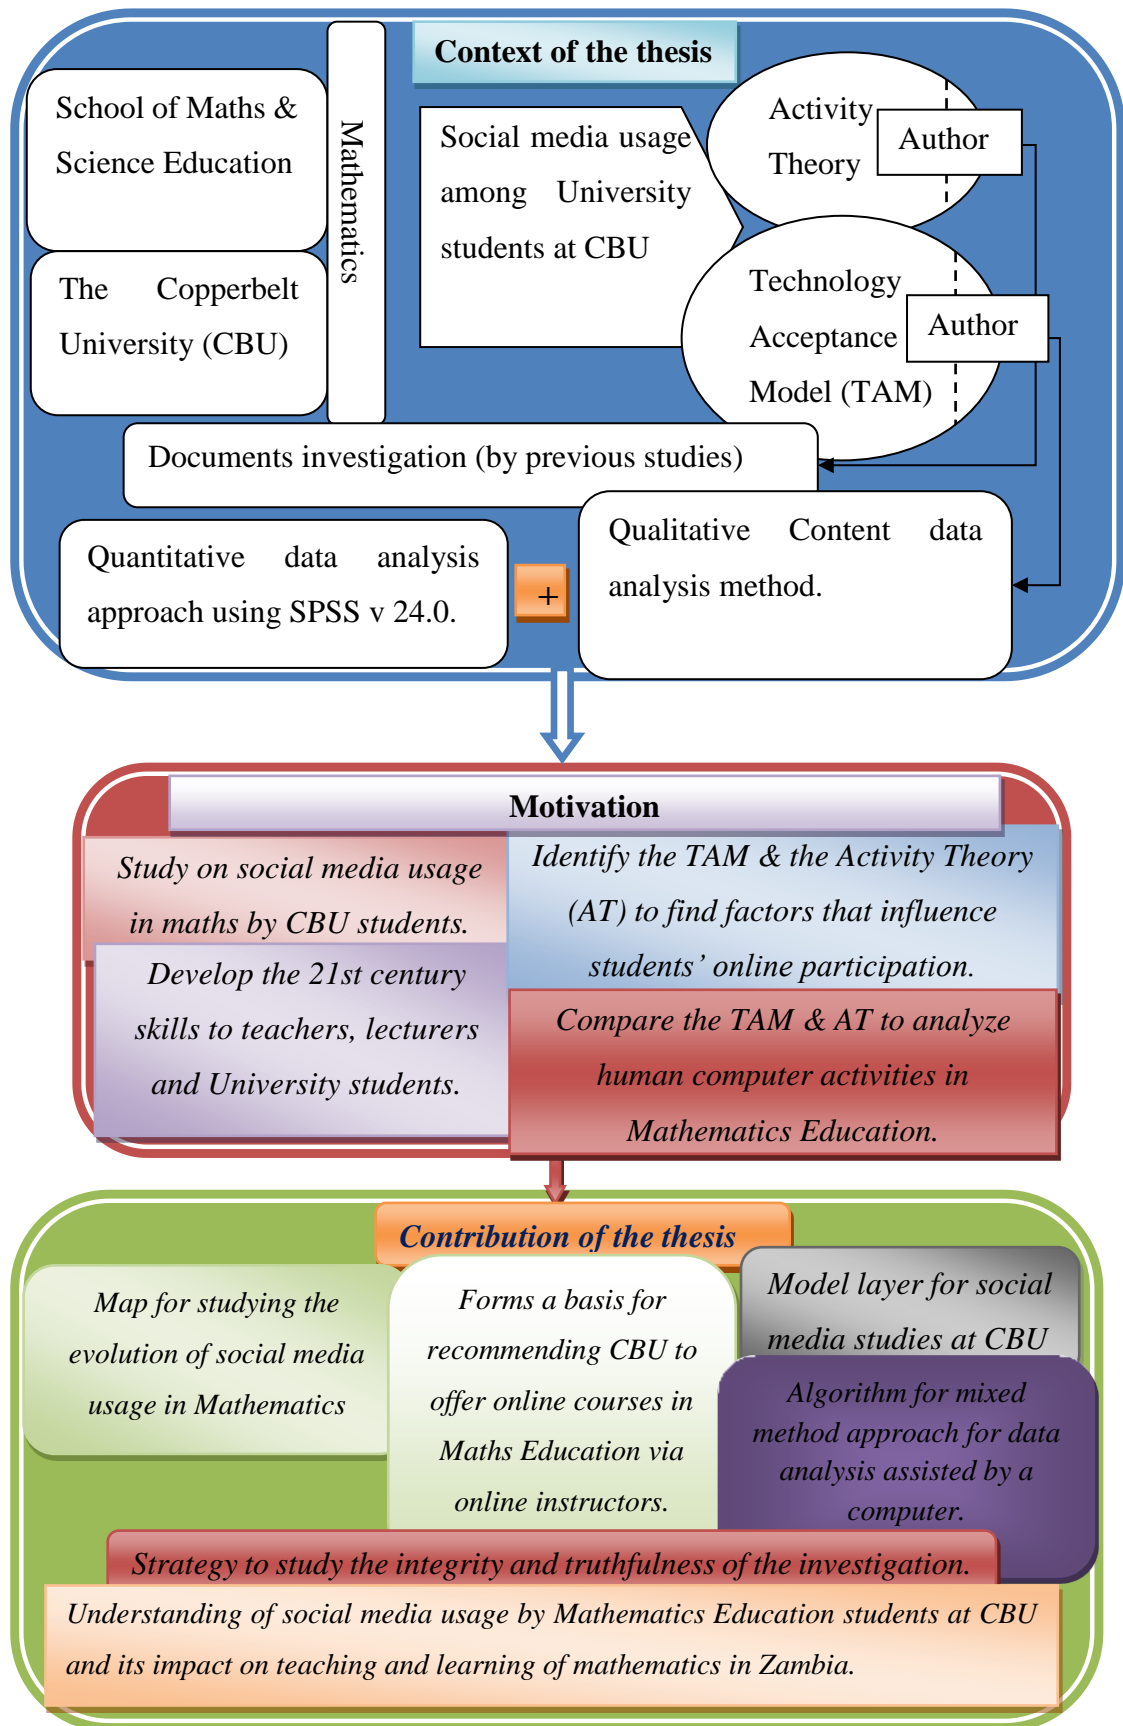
Context of the thesis

School of Maths & Science Education

The Copperbelt University (CBU)

Mathematics

Social media usage among University students at CBU

Activity Theory

Author

Technology Acceptance Model (TAM)

Author

Documents investigation (by previous studies)

Quantitative data analysis approach using SPSS v 24.0.

+

Qualitative Content data analysis method.

Motivation

Study on social media usage in maths by CBU students.

Identify the TAM & the Activity Theory (AT) to find factors that influence students' online participation.

Develop the 21st century skills to teachers, lecturers and University students.

Compare the TAM & AT to analyze human computer activities in Mathematics Education.

Contribution of the thesis

Map for studying the evolution of social media usage in Mathematics

Forms a basis for recommending CBU to offer online courses in Maths Education via online instructors.

Model layer for social media studies at CBU

Algorithm for mixed method approach for data analysis assisted by a computer.

Strategy to study the integrity and truthfulness of the investigation.

Understanding of social media usage by Mathematics Education students at CBU and its impact on teaching and learning of mathematics in Zambia.